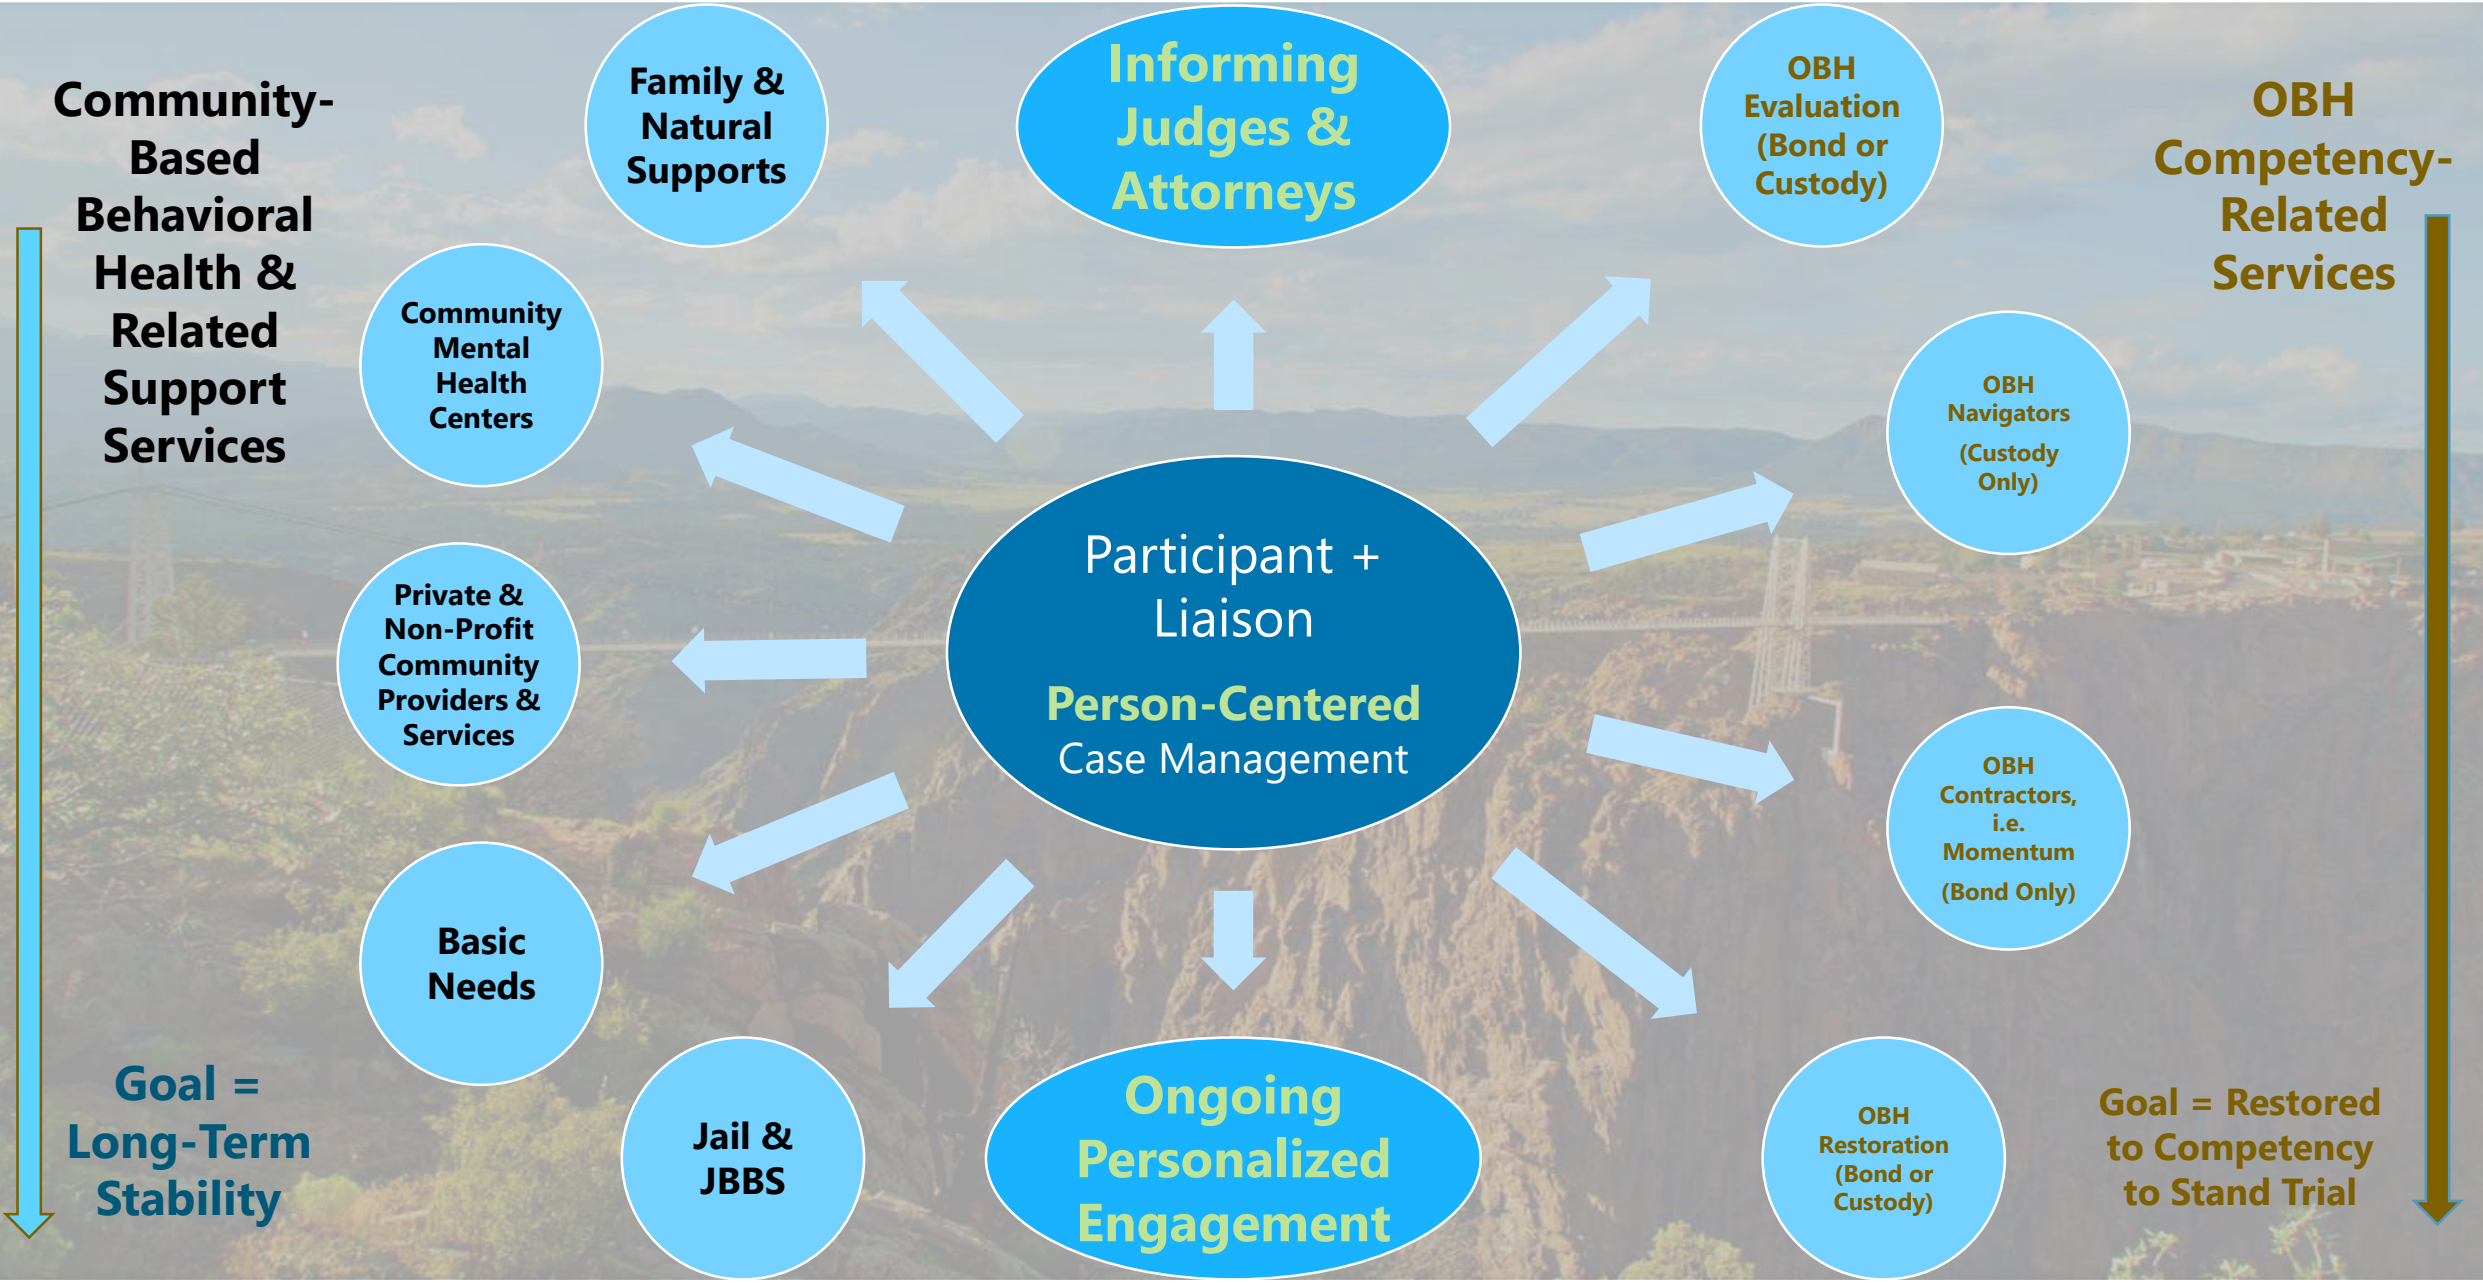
Community-Based Behavioral Health & Related Support Services

Family & Natural Supports

Informing Judges & Attorneys

OBH Evaluation (Bond or Custody)

OBH Competency-Related Services

Community Mental Health Centers

OBH Navigators (Custody Only)

Private & Non-Profit Community Providers & Services

Participant + Liaison

Person-Centered Case Management

OBH Contractors, i.e. Momentum (Bond Only)

Basic Needs

Goal = Long-Term Stability

Jail & JBBS

Ongoing Personalized Engagement

OBH Restoration (Bond or Custody)

Goal = Restored to Competency to Stand Trial